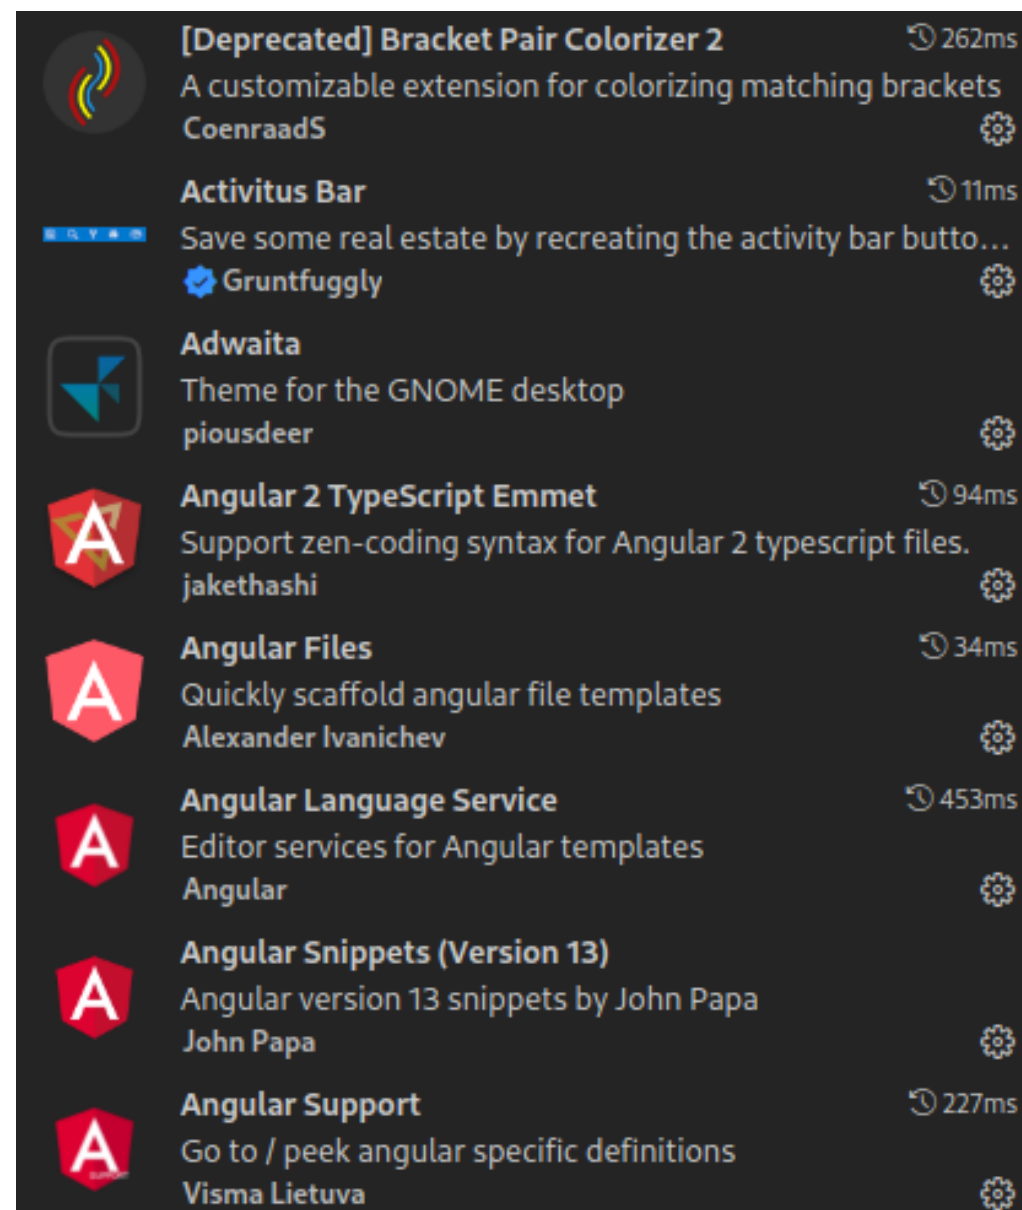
[Deprecated] Bracket Pair Colorizer 2
262ms
A customizable extension for colorizing matching brackets
CoenraadS

Activitus Bar
11ms
Save some real estate by recreating the activity bar butto…
Gruntfuggly

Adwaita
Theme for the GNOME desktop
piousdeer

Angular 2 TypeScript Emmet
94ms
Support zen-coding syntax for Angular 2 typescript files.
jakethashi

Angular Files
34ms
Quickly scaffold angular file templates
Alexander Ivanichev

Angular Language Service
453ms
Editor services for Angular templates
Angular

Angular Snippets (Version 13)
Angular version 13 snippets by John Papa
John Papa

Angular Support
227ms
Go to / peek angular specific definitions
Visma Lietuva